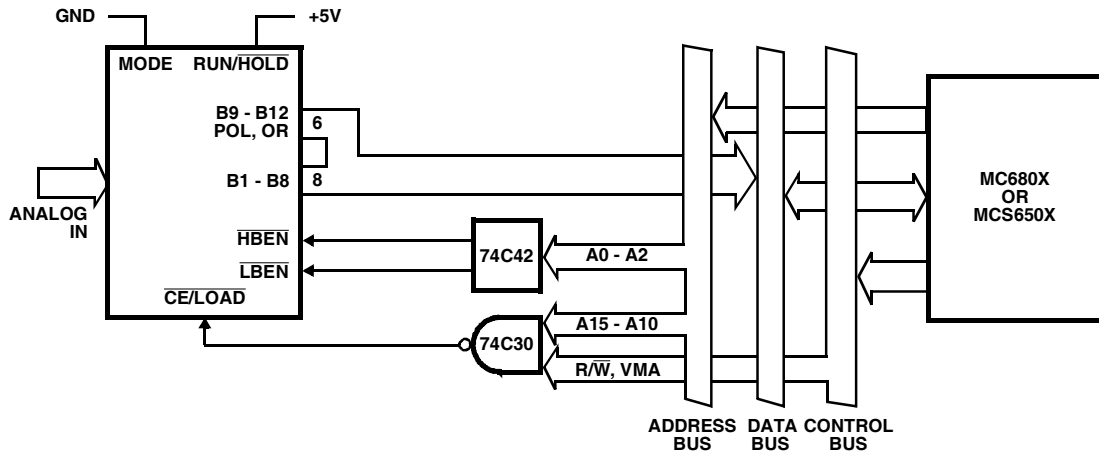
GND

+5V

MODE

RUN/$\overline{HOLD}$

B9 - B12
POL, OR

6

B1 - B8

8

ANALOG
IN

$\overline{HBEN}$

$\overline{LBEN}$

$\overline{CE}$/LOAD

74C42

A0 - A2

74C30

A15 - A10

R/$\overline{W}$, VMA

MC680X
OR
MCS650X

ADDRESS
BUS

DATA
BUS

CONTROL
BUS